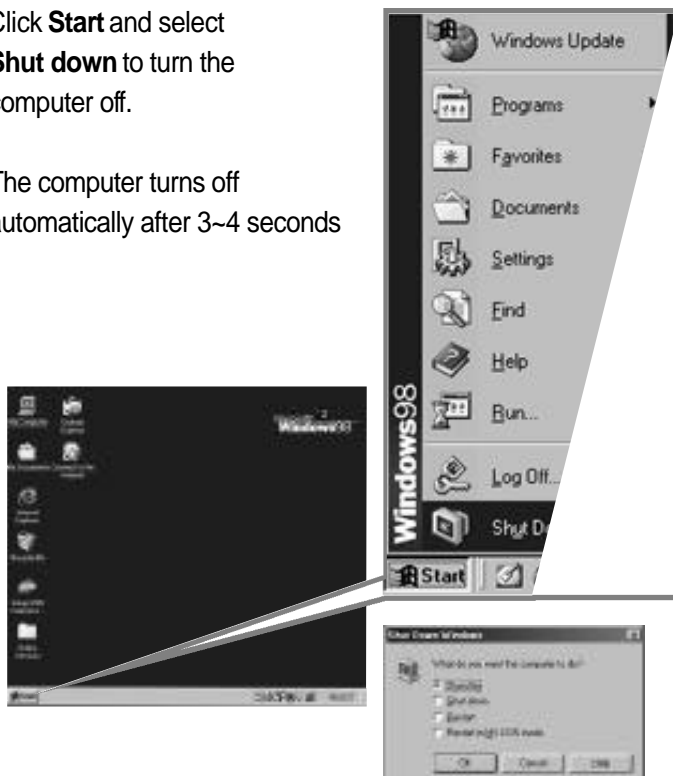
Click **Start** and select **Shut down** to turn the computer off.

The computer turns off automatically after 3~4 seconds

Windows Update

Programs

Favorites

Documents

Settings

Find

Help

Run...

Log Off...

Shut D

Windows98

Start

Windows98

Shut Down Windows

What do you want the computer to do?

Stand by

Shut down

Restart

Restart in MS-DOS mode

OK

Cancel

Help

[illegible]